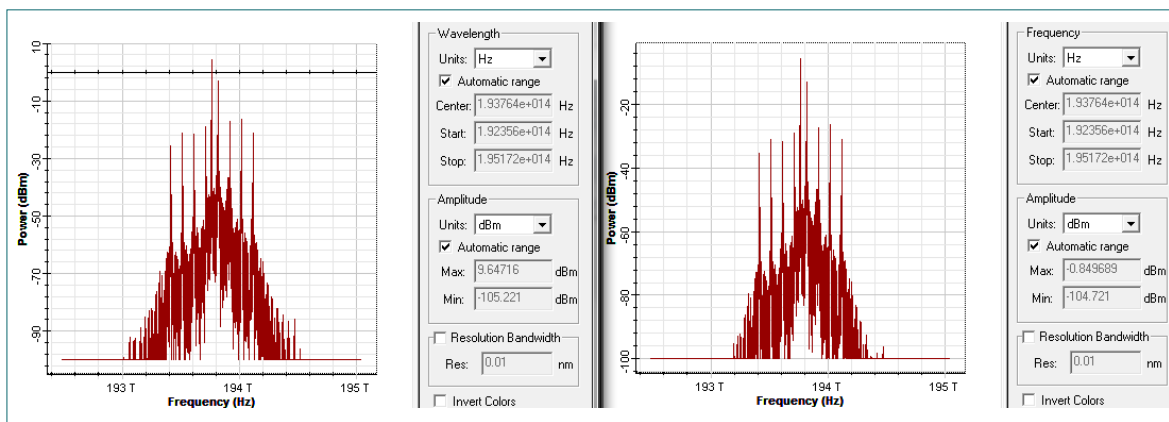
10
-10
-30
-50
-70
-90
Power (dBm)
193 T
194 T
195 T
Frequency (Hz)

Wavelength
Units: Hz
Automatic range
Center: 1.93764e+014 Hz
Start: 1.92356e+014 Hz
Stop: 1.95172e+014 Hz

Amplitude
Units: dBm
Automatic range
Max: 9.64716 dBm
Min: -105.221 dBm

Resolution Bandwidth
Res: 0.01 nm

Invert Colors

-20
-40
-60
-80
-100
Power (dBm)
193 T
194 T
195 T
Frequency (Hz)

Frequency
Units: Hz
Automatic range
Center: 1.93764e+014 Hz
Start: 1.92356e+014 Hz
Stop: 1.95172e+014 Hz

Amplitude
Units: dBm
Automatic range
Max: -0.849689 dBm
Min: -104.721 dBm

Resolution Bandwidth
Res: 0.01 nm

Invert Colors